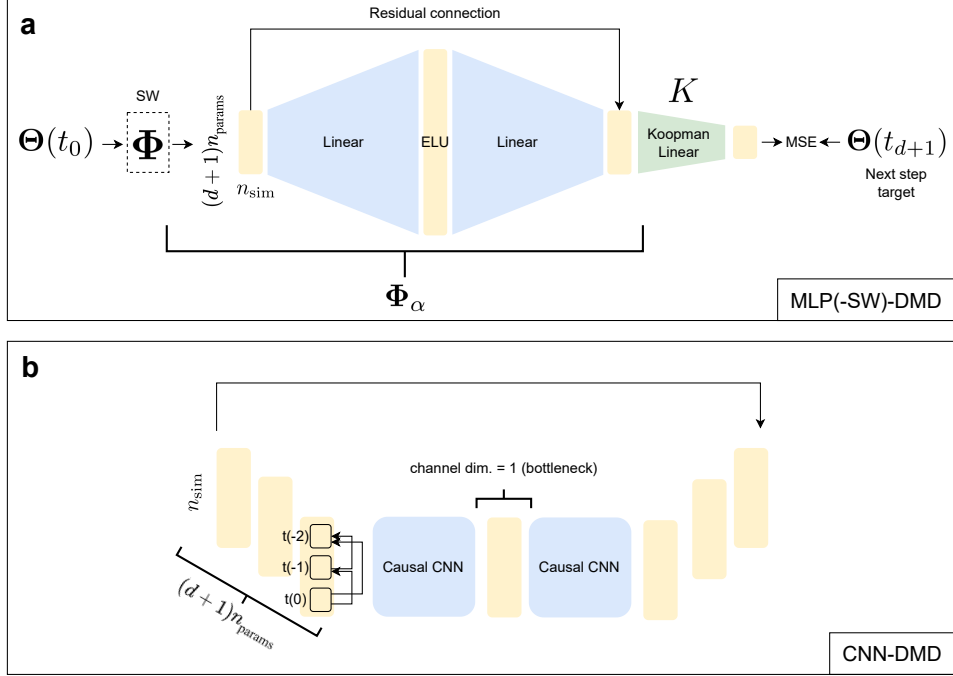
a

Residual connection

SW

$\mathbf{\Theta}(t_0)$ $\mathbf{\Phi}$ $(d+1)n_{\text{params}}$ $n_{\text{sim}}$ Linear ELU Linear

$K$

Koopman Linear

MSE $\mathbf{\Theta}(t_{d+1})$

Next step target

$\mathbf{\Phi}_\alpha$

MLP(-SW)-DMD

b

channel dim. = 1 (bottleneck)

$n_{\text{sim}}$

t(-2)

t(-1)

t(0)

Causal CNN

Causal CNN

$(d+1)n_{\text{params}}$

CNN-DMD